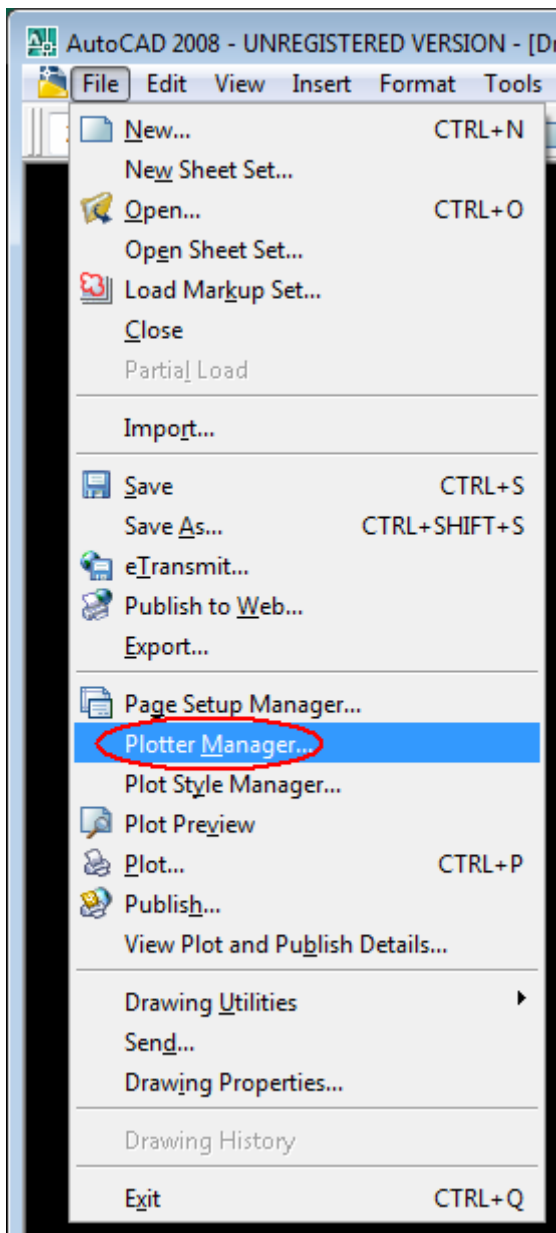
AutoCAD 2008 - UNREGISTERED VERSION - [Dr

File Edit View Insert Format Tools

New... CTRL+N
New Sheet Set...
Open... CTRL+O
Open Sheet Set...
Load Markup Set...
Close
Partial Load

Import...

Save CTRL+S
Save As... CTRL+SHIFT+S
eTransmit...
Publish to Web...
Export...

Page Setup Manager...
Plotter Manager...
Plot Style Manager...
Plot Preview
Plot... CTRL+P
Publish...
View Plot and Publish Details...

Drawing Utilities
Send...
Drawing Properties...

Drawing History

Exit CTRL+Q